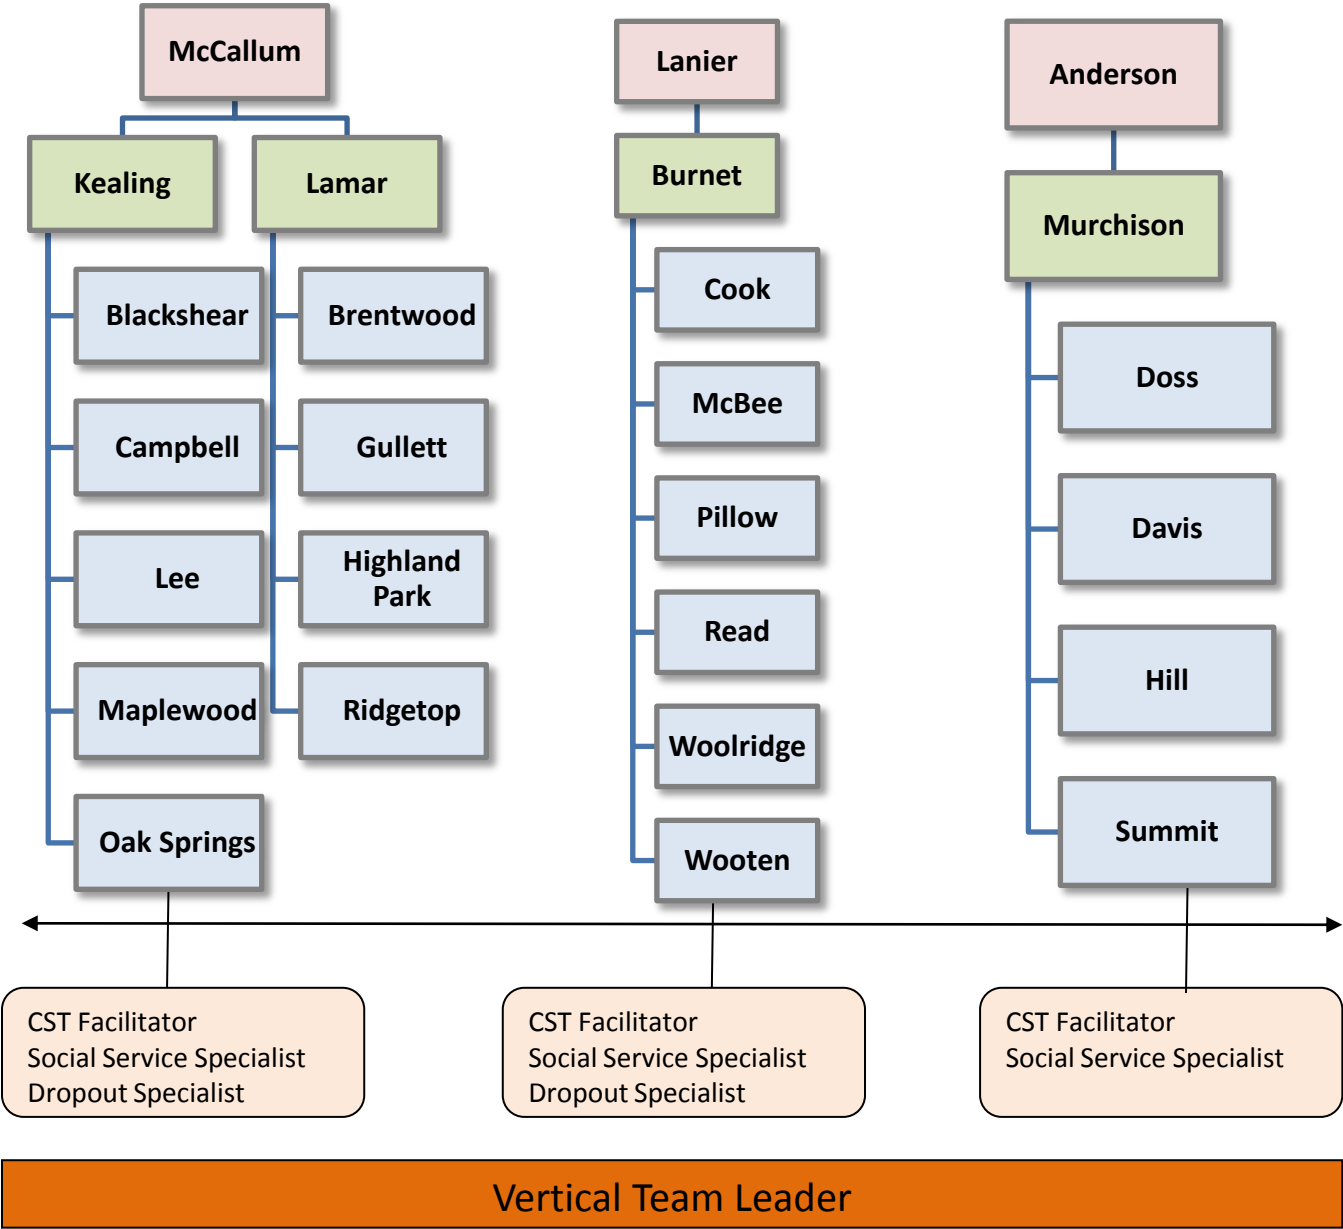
McCallum

Kealing

Lamar

Blackshear

Campbell

Lee

Maplewood

Oak Springs

Brentwood

Gullett

Highland Park

Ridgetop

Lanier

Burnet

Cook

McBee

Pillow

Read

Woolridge

Wooten

Anderson

Murchison

Doss

Davis

Hill

Summit

CST Facilitator
Social Service Specialist
Dropout Specialist

CST Facilitator
Social Service Specialist
Dropout Specialist

CST Facilitator
Social Service Specialist

Vertical Team Leader